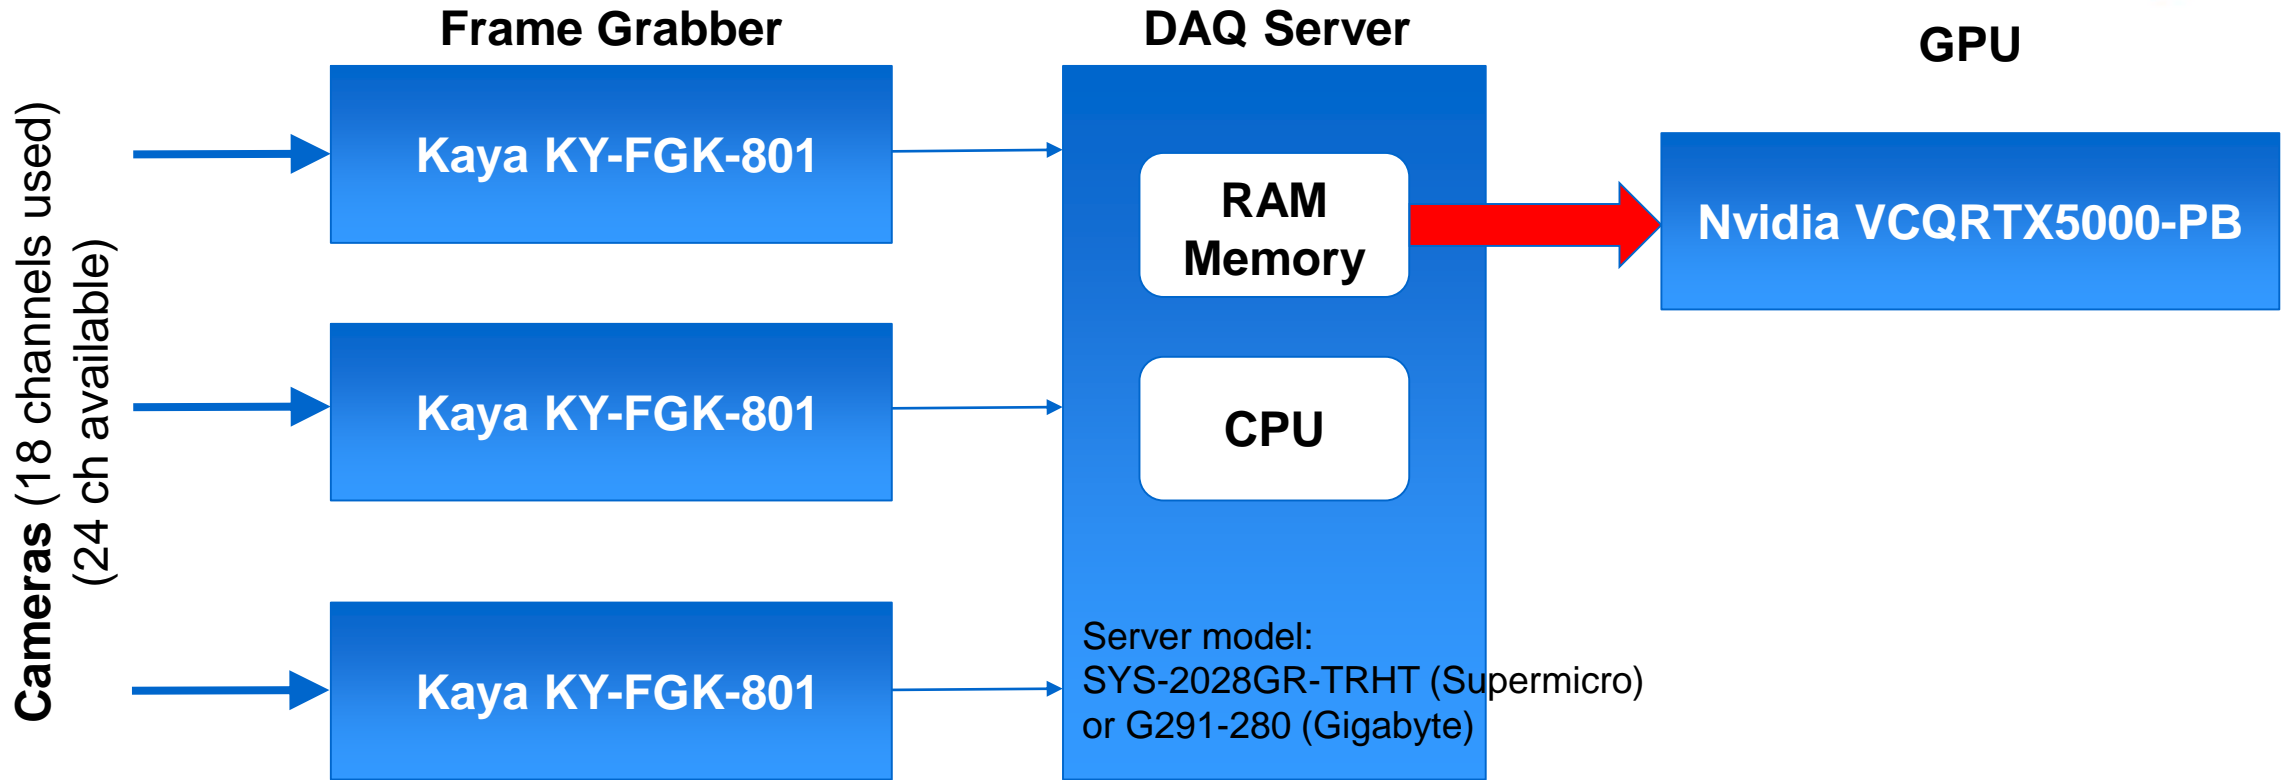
Cameras (18 channels used)
(24 ch available)

Frame Grabber

Kaya KY-FGK-801

Kaya KY-FGK-801

Kaya KY-FGK-801

DAQ Server

RAM Memory

CPU

Server model:
SYS-2028GR-TRHT (Supermicro)
or G291-280 (Gigabyte)

GPU

Nvidia VCQRTX5000-PB